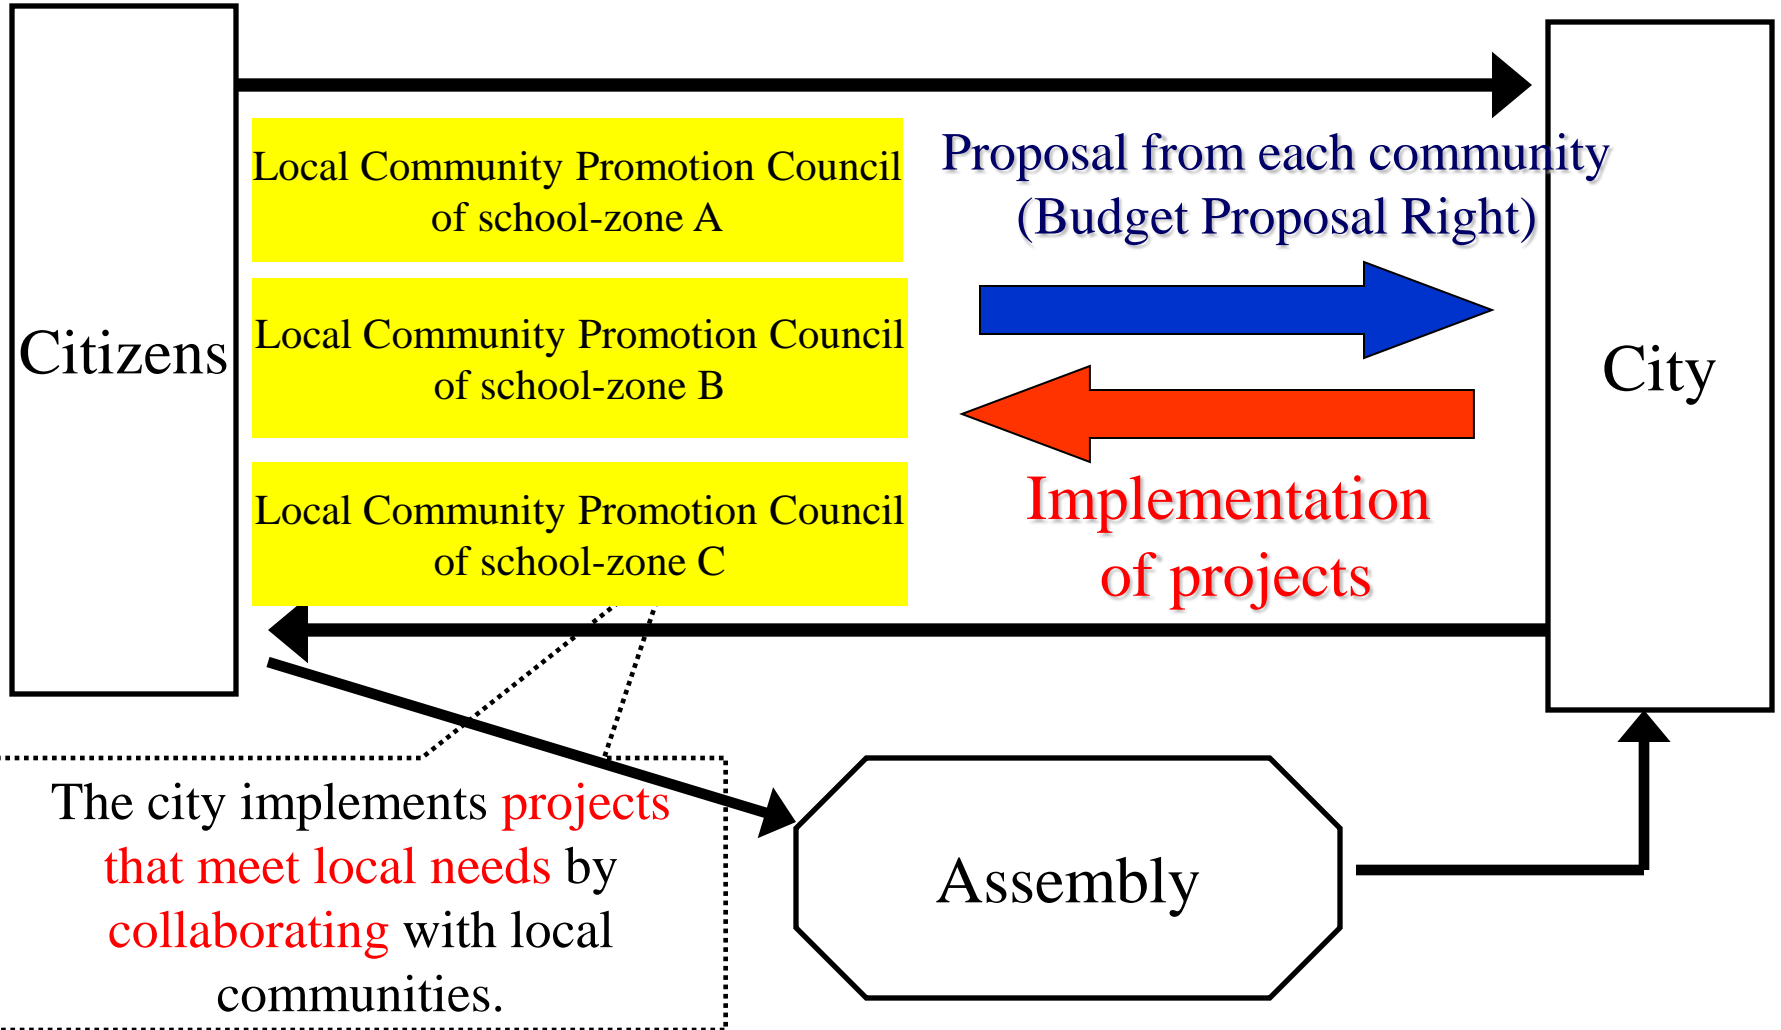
Citizens

Local Community Promotion Council of school-zone A

Local Community Promotion Council of school-zone B

Local Community Promotion Council of school-zone C

Proposal from each community (Budget Proposal Right)

Implementation of projects

City

The city implements projects that meet local needs by collaborating with local communities.

Assembly